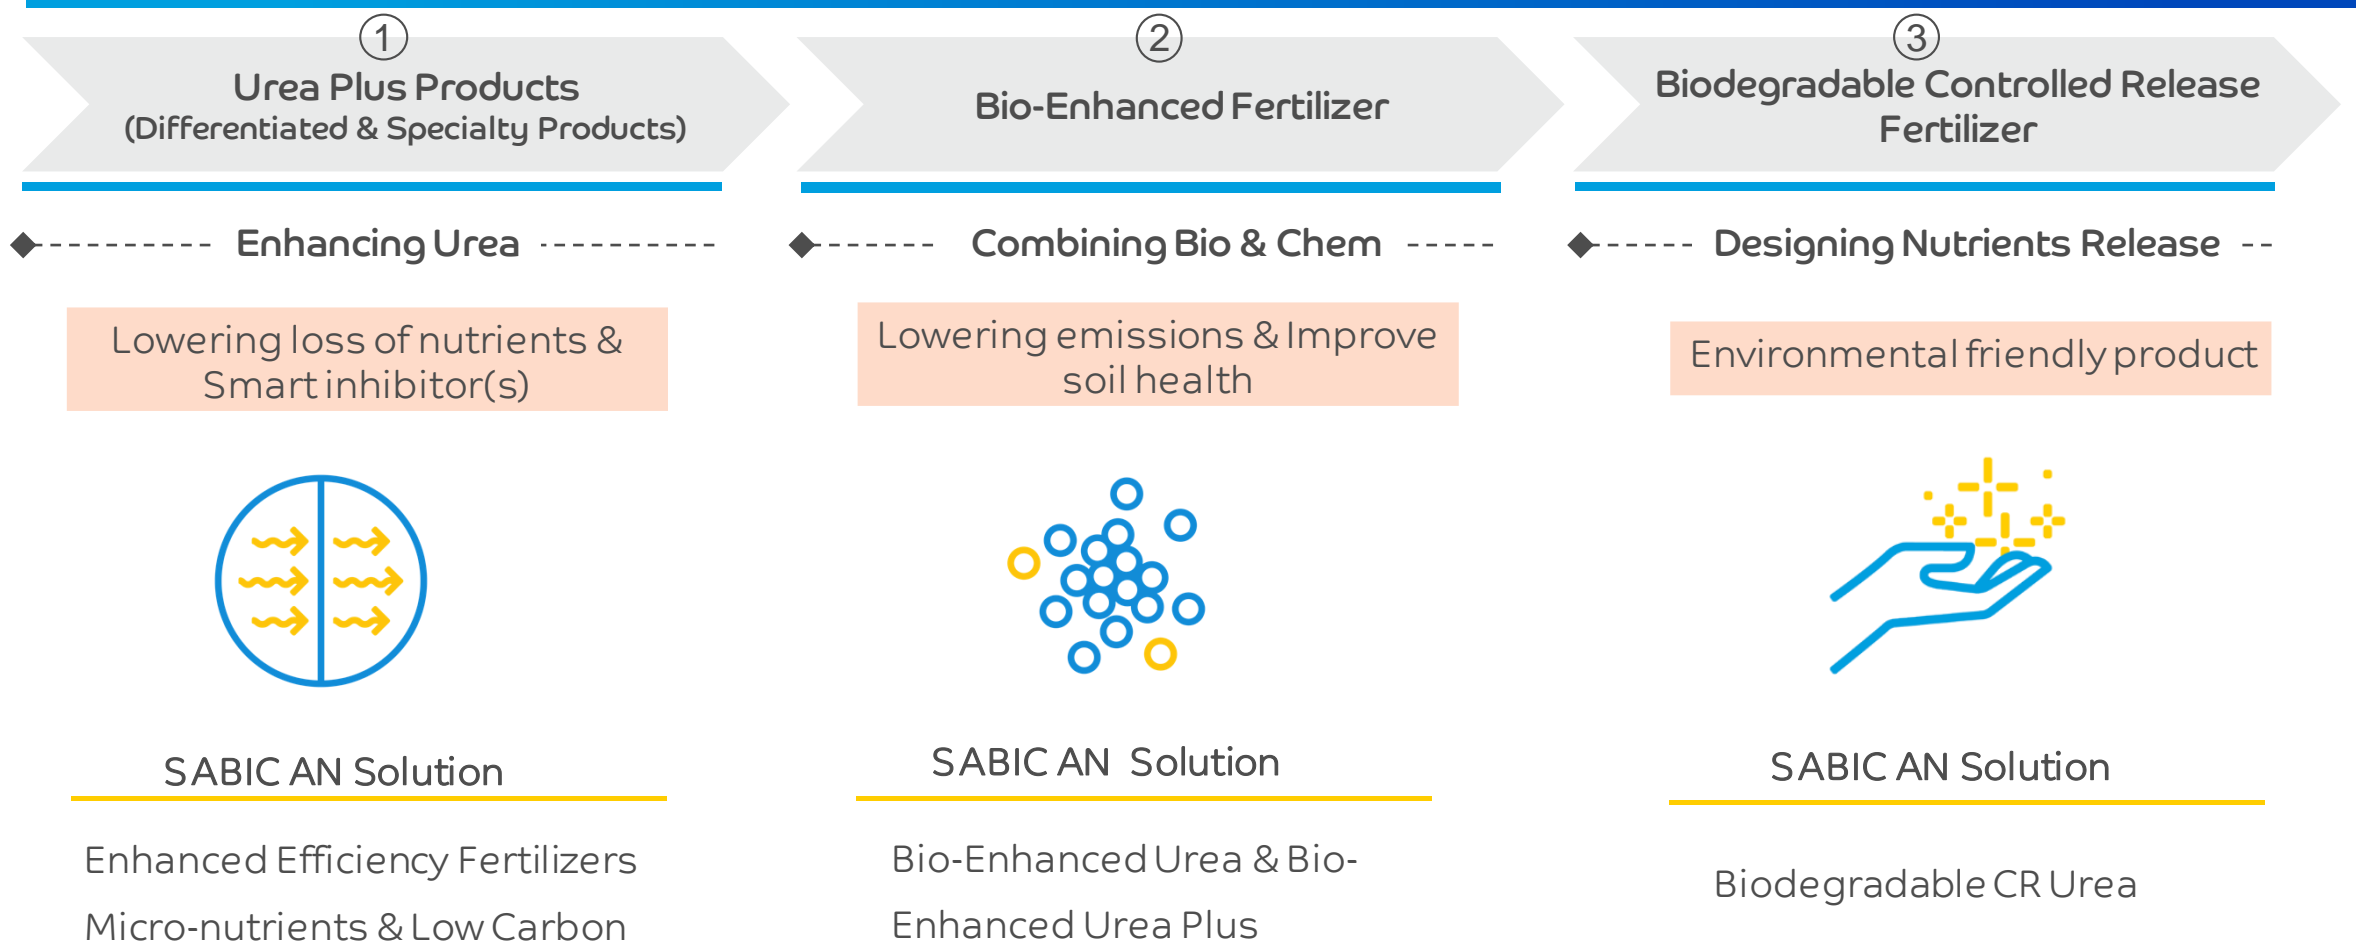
①
Urea Plus Products
(Differentiated & Specialty Products)

②
Bio-Enhanced Fertilizer

③
Biodegradable Controlled Release Fertilizer

Enhancing Urea

Combining Bio & Chem

Designing Nutrients Release

Lowering loss of nutrients & Smart inhibitor(s)

Lowering emissions & Improve soil health

Environmental friendly product

SABIC AN Solution

Enhanced Efficiency Fertilizers

Micro-nutrients & Low Carbon

SABIC AN Solution

Bio-Enhanced Urea & Bio-Enhanced Urea Plus

SABIC AN Solution

Biodegradable CR Urea